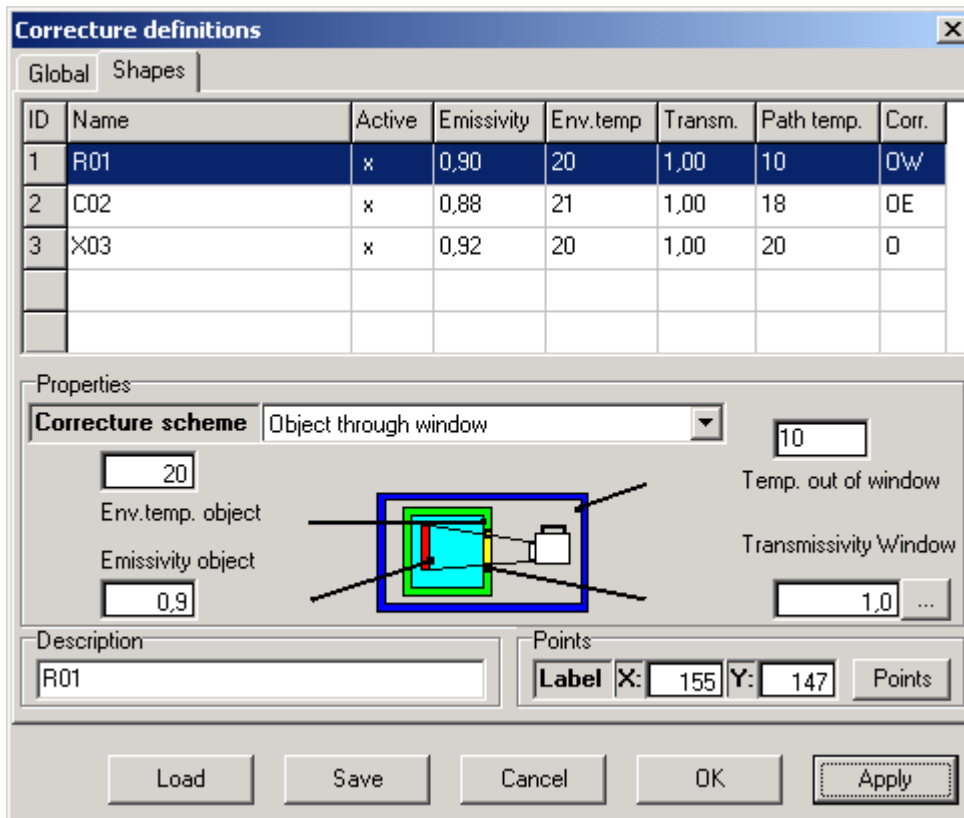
Correcture definitions

Global | Shapes

| ID | Name | Active | Emissivity | Env.temp | Transm. | Path temp. | Corr. |
|---|---|---|---|---|---|---|---|
| 1 | R01 | x | 0,90 | 20 | 1,00 | 10 | OW |
| 2 | C02 | x | 0,88 | 21 | 1,00 | 18 | OE |
| 3 | X03 | x | 0,92 | 20 | 1,00 | 20 | O |
| | | | | | | | |
| | | | | | | | |

Properties

Correcture scheme | Object through window

20
Env.temp. object

Emissivity object
0,9

10
Temp. out of window

Transmissivity Window
1,0 ...

Description
R01

Points
Label X: 155 Y: 147 Points

Load | Save | Cancel | OK | Apply